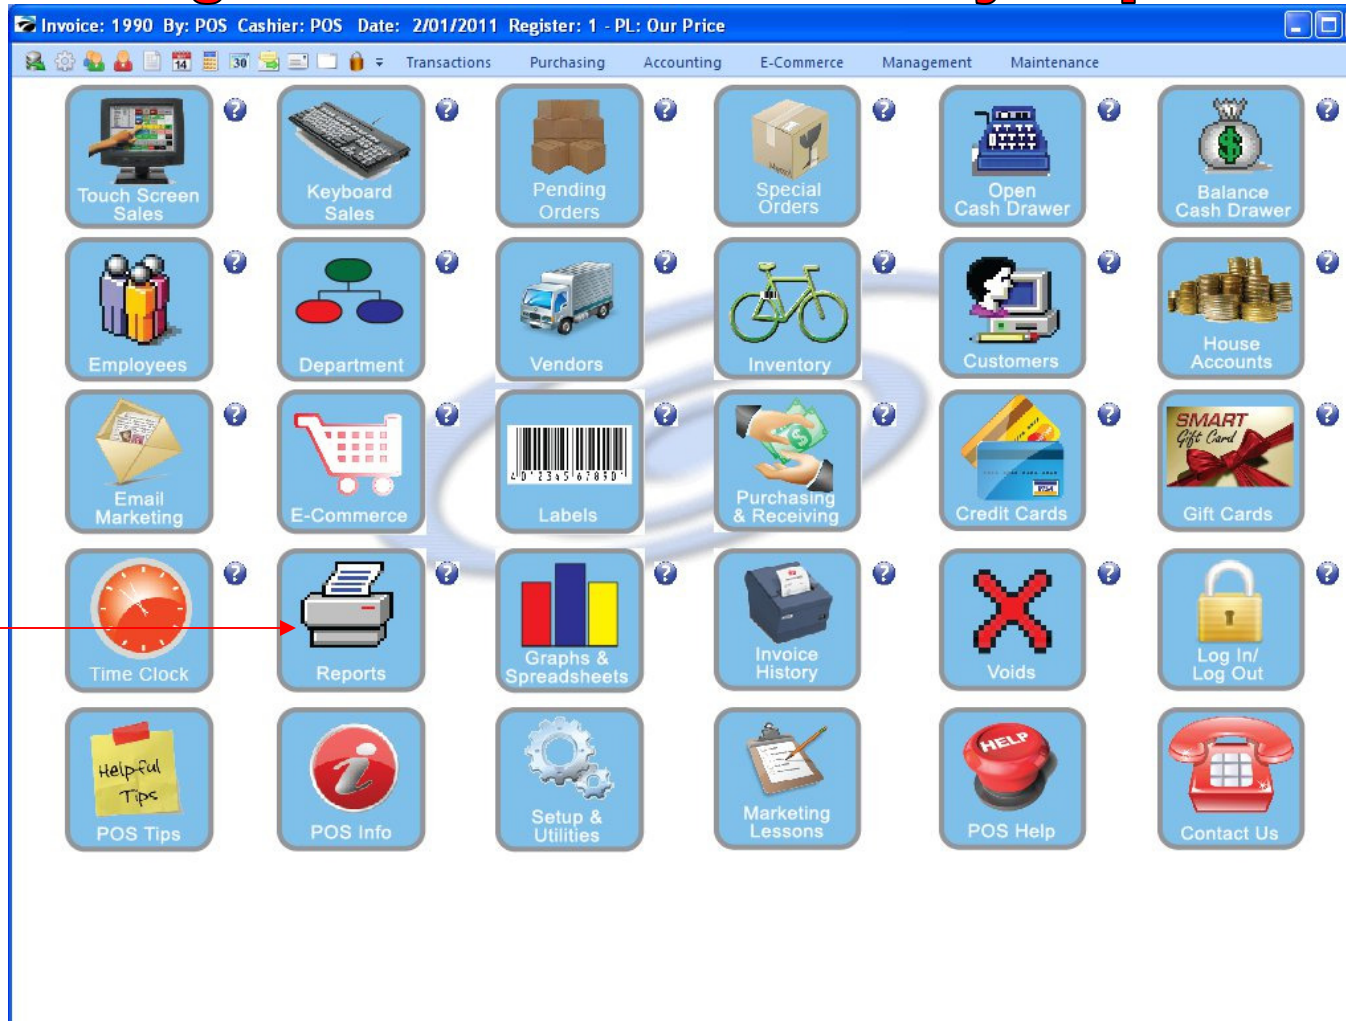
Invoice: 1990 By: POS Cashier: POS Date: 2/01/2011 Register: 1 - PL: Our Price

Transactions Purchasing Accounting E-Commerce Management Maintenance

Touch Screen Sales
Keyboard Sales
Pending Orders
Special Orders
Open Cash Drawer
Balance Cash Drawer

Employees
Department
Vendors
Inventory
Customers
House Accounts

Email Marketing
E-Commerce
Labels
Purchasing & Receiving
Credit Cards
SMART Gift Card
Gift Cards

Time Clock
Reports
Graphs & Spreadsheets
Invoice History
Voids
Log In/ Log Out

Helpful Tips
POS Tips
POS Info
Setup & Utilities
Marketing Lessons
HELP
POS Help
Contact Us